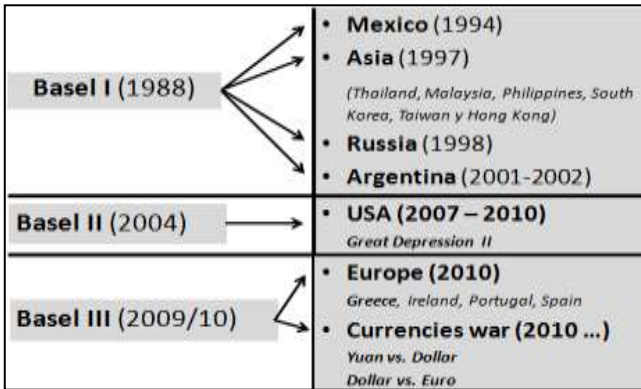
Basel I (1988)

• Mexico (1994)
• Asia (1997)
(Thailand, Malaysia, Philippines, South Korea, Taiwan y Hong Kong)
• Russia (1998)
• Argentina (2001-2002)

Basel II (2004)

• USA (2007 – 2010)
Great Depression II

Basel III (2009/10)

• Europe (2010)
Greece, Ireland, Portugal, Spain
• Currencies war (2010 ...)
Yuan vs. Dollar
Dollar vs. Euro